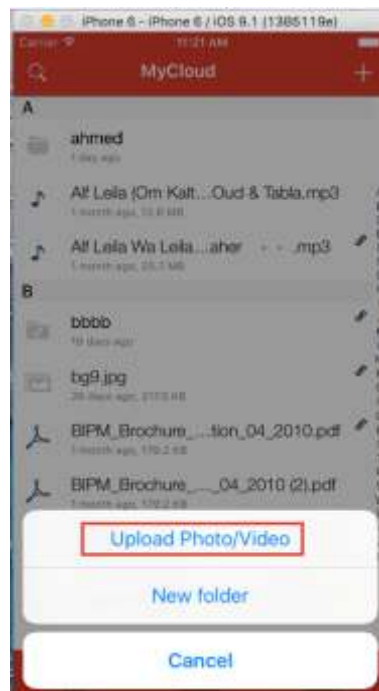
iPhone 6 - iPhone 6 / iOS 9.1 (13B5119e)

Carrier
11:21 AM
MyCloud

A

ahmed
1 day ago

Alf Leila (Om Kalt...Oud & Tabla.mp3
1 month ago, 12.6 MB

Alf Leila Wa Leila...aher - - .mp3
1 month ago, 25.1 MB

B

bbbb
10 days ago

bg9.jpg
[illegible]

BIPM_Brochure_...tion_04_2010.pdf
1 month ago, 170.2 KB

BIPM_Brochure_..._04_2010 (2).pdf
1 month ago, 170.2 KB

Upload Photo/Video

New folder

Cancel